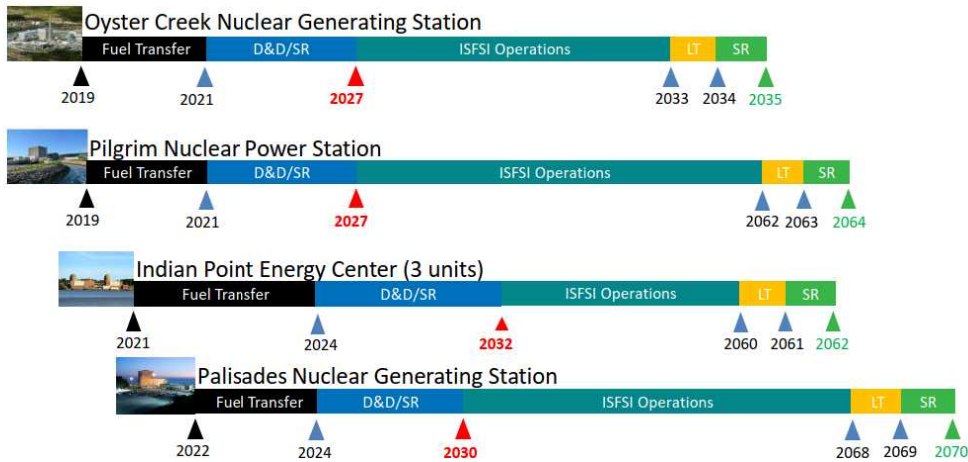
Oyster Creek Nuclear Generating Station

Fuel Transfer | D&D/SR | ISFSI Operations | LT | SR

2019 2021 2027 2033 2034 2035

Pilgrim Nuclear Power Station

Fuel Transfer | D&D/SR | ISFSI Operations | LT | SR

2019 2021 2027 2062 2063 2064

Indian Point Energy Center (3 units)

Fuel Transfer | D&D/SR | ISFSI Operations | LT | SR

2021 2024 2032 2060 2061 2062

Palisades Nuclear Generating Station

Fuel Transfer | D&D/SR | ISFSI Operations | LT | SR

2022 2024 2030 2068 2069 2070